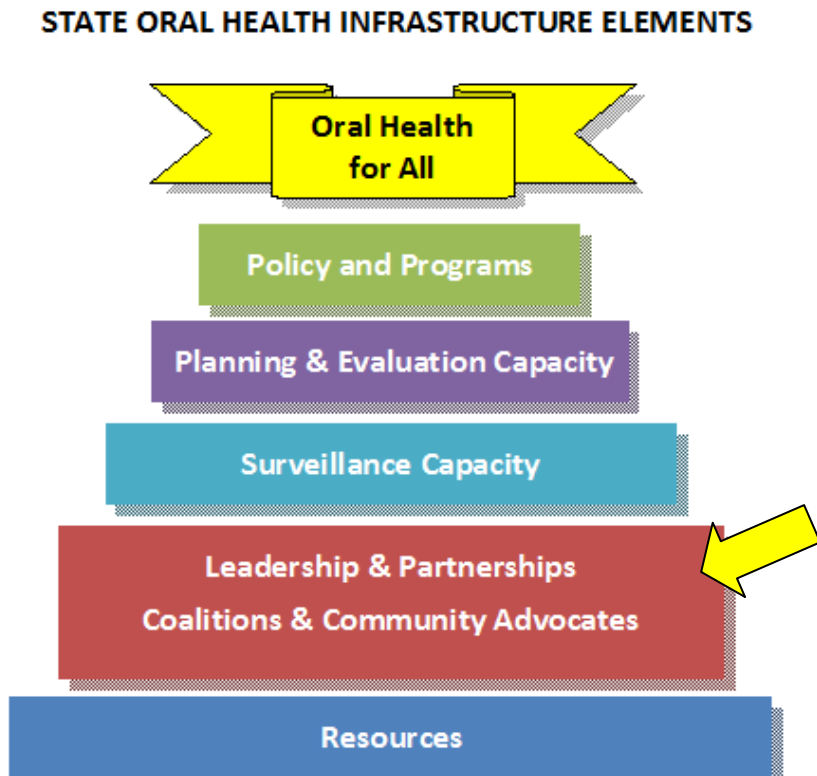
STATE ORAL HEALTH INFRASTRUCTURE ELEMENTS

Oral Health for All

Policy and Programs

Planning & Evaluation Capacity

Surveillance Capacity

Leadership & Partnerships
Coalitions & Community Advocates

Resources